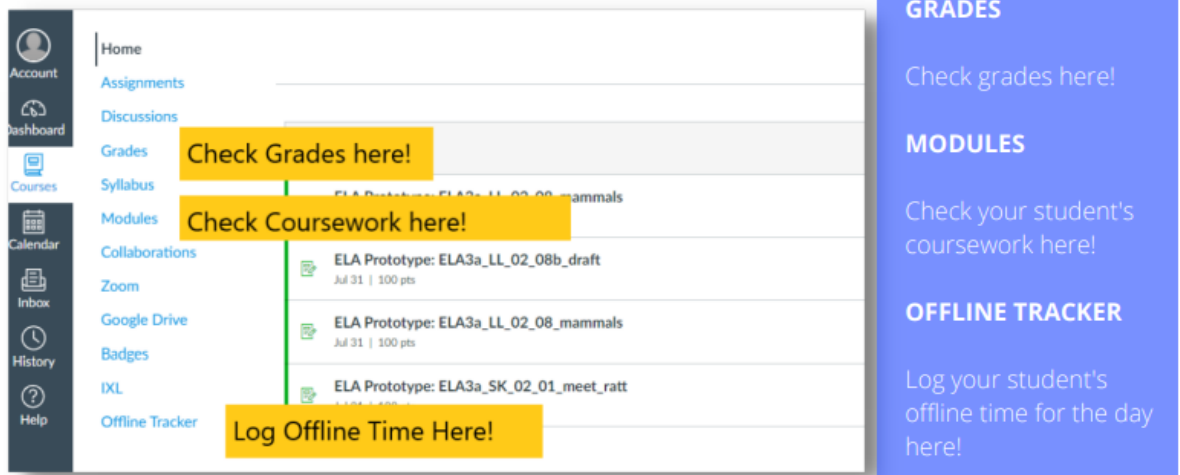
Account
Dashboard
Courses
Calendar
Inbox
History
Help

Home
Assignments
Discussions
Grades
Syllabus
Modules
Collaborations
Zoom
Google Drive
Badges
IXL
Offline Tracker

Check Grades here!

ELA Prototype: ELA3a_LL_02_08_mammals

Check Coursework here!

ELA Prototype: ELA3a_LL_02_08b_draft
Jul 31 | 100 pts

ELA Prototype: ELA3a_LL_02_08_mammals
Jul 31 | 100 pts

ELA Prototype: ELA3a_SK_02_01_meet_ratt
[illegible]

Log Offline Time Here!

GRADES

Check grades here!

MODULES

Check your student's coursework here!

OFFLINE TRACKER

Log your student's offline time for the day here!